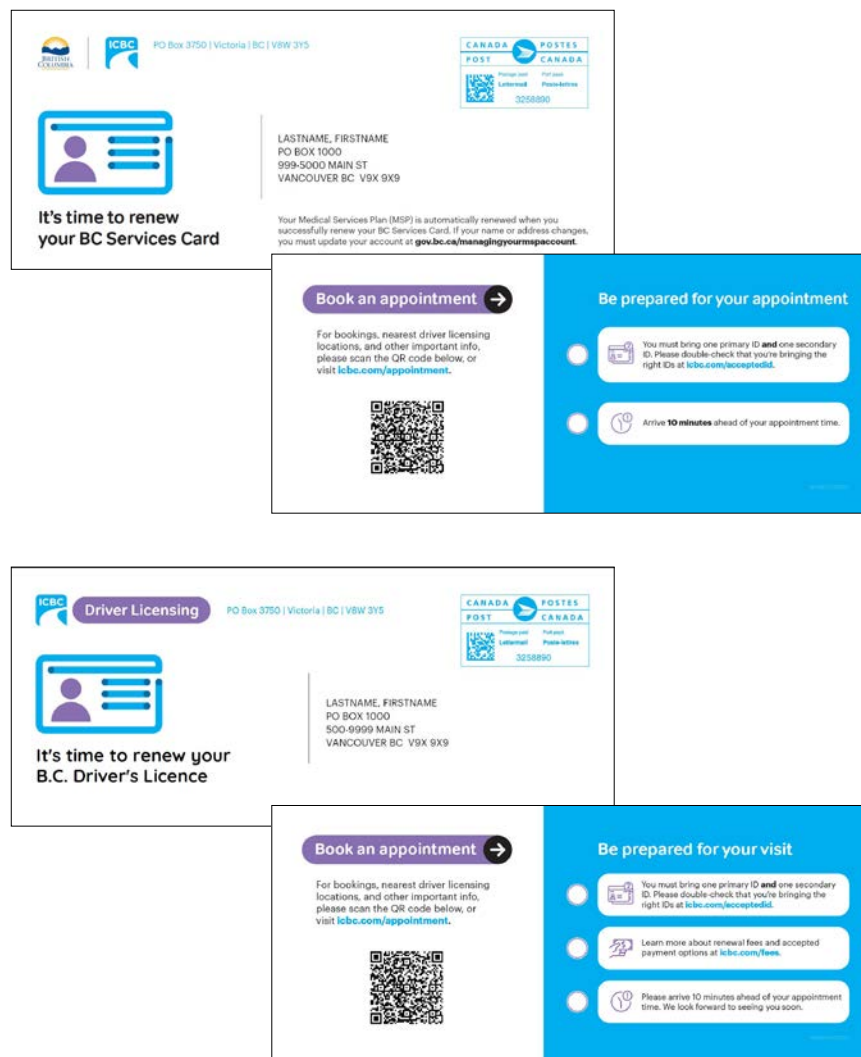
BRITISH COLUMBIA

ICBC

PO Box 3750 | Victoria | BC | V8W 3Y5

CANADA POSTES
POST CANADA
Postage paid Port payé
Lettermail Poste-lettres
3258890

LASTNAME, FIRSTNAME
PO BOX 1000
999-5000 MAIN ST
VANCOUVER BC V9X 9X9

It's time to renew your BC Services Card

Your Medical Services Plan (MSP) is automatically renewed when you successfully renew your BC Services Card. If your name or address changes, you must update your account at gov.bc.ca/managingyourmspaccount.

Book an appointment

For bookings, nearest driver licensing locations, and other important info, please scan the QR code below, or visit icbc.com/appointment.

Be prepared for your appointment

You must bring one primary ID and one secondary ID. Please double-check that you're bringing the right IDs at icbc.com/acceptedid.

Arrive 10 minutes ahead of your appointment time.

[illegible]

ICBC

Driver Licensing

PO Box 3750 | Victoria | BC | V8W 3Y5

CANADA POSTES
POST CANADA
Postage paid Port payé
Lettermail Poste-lettres
3258890

LASTNAME, FIRSTNAME
PO BOX 1000
500-9999 MAIN ST
VANCOUVER BC V9X 9X9

It's time to renew your B.C. Driver's Licence

Book an appointment

For bookings, nearest driver licensing locations, and other important info, please scan the QR code below, or visit icbc.com/appointment.

Be prepared for your visit

You must bring one primary ID and one secondary ID. Please double-check that you're bringing the right IDs at icbc.com/acceptedid.

Learn more about renewal fees and accepted payment options at icbc.com/fees.

Please arrive 10 minutes ahead of your appointment time. We look forward to seeing you soon.

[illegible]